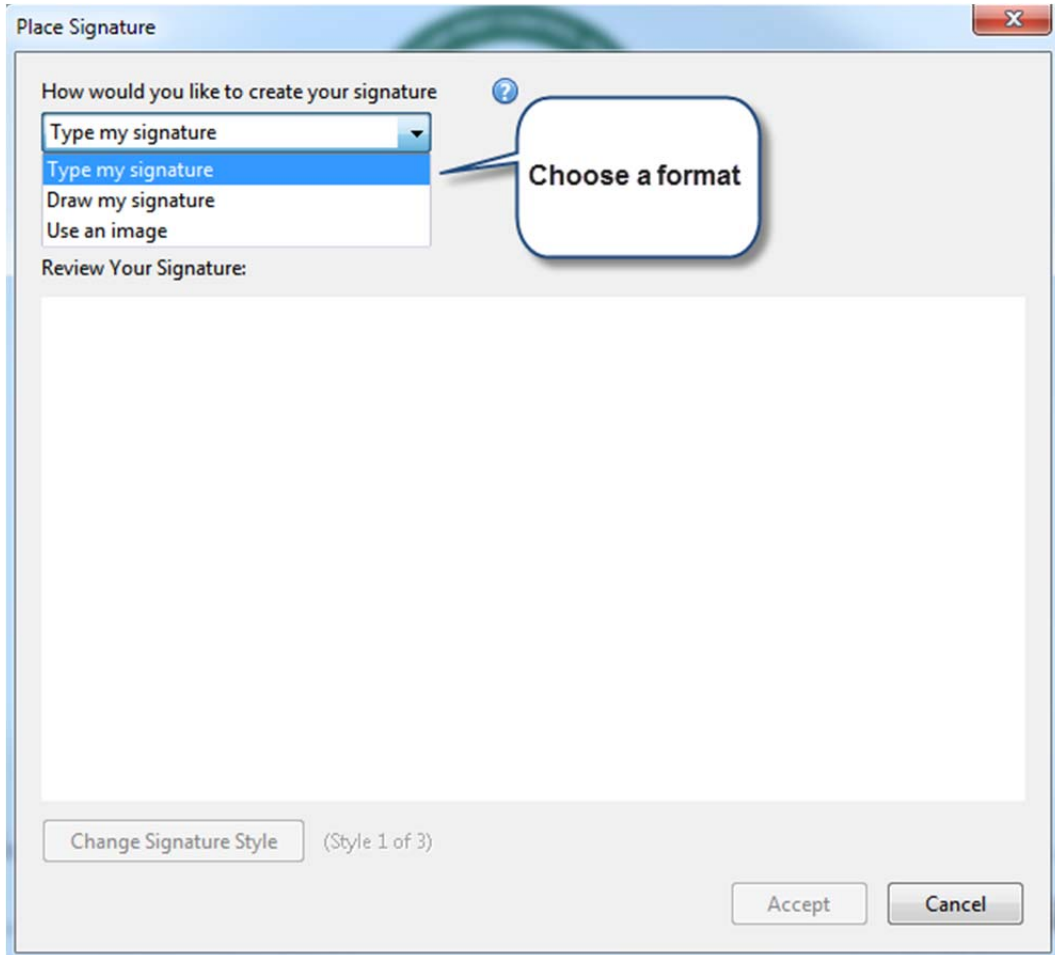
Place Signature

How would you like to create your signature

Type my signature

Type my signature
Draw my signature
Use an image

Choose a format

Review Your Signature:

Change Signature Style (Style 1 of 3)

Accept Cancel